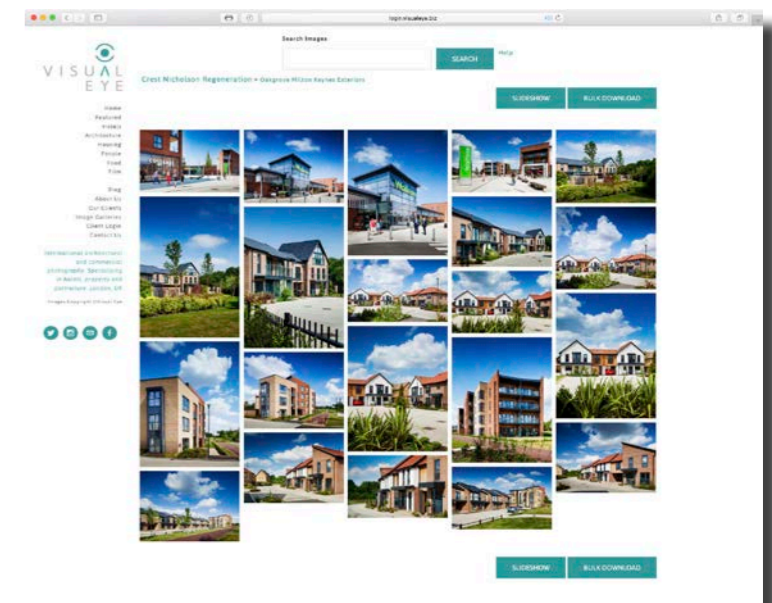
login.visualeye.biz

VISUAL EYE

Search Images

SEARCH

Help

Crest Nicholson Regeneration > Oakgrove Milton Keynes Exteriors

SLIDESHOW

BULK DOWNLOAD

Home
Featured
Videos
Architecture
Housing
People
Food
Film

Blog
About Us
Our Clients
Image Galleries
Client Login
Contact Us

International architectural and commercial photographs. Specialising in built, property and commerce. London, UK

Images Copyright ©Visual Eye

SLIDESHOW

BULK DOWNLOAD